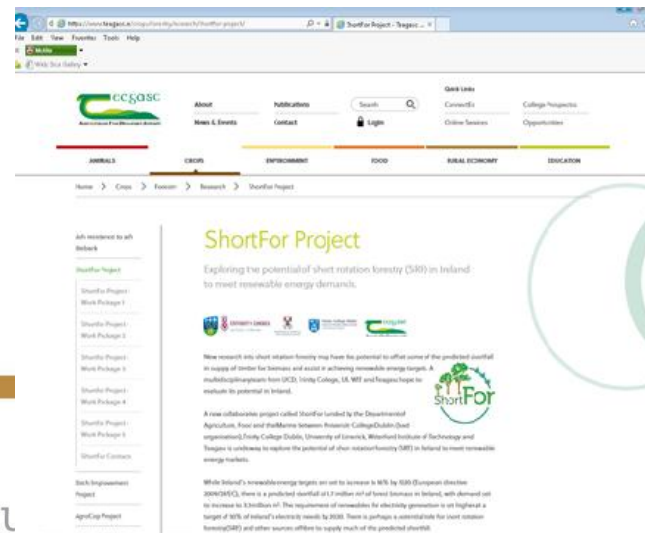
https://www.teagasc.ie/crops/forestry/research/shortfor-project/
ShortFor Project - Teagasc ... ×

File Edit View Favorites Tools Help

McAfee

Web Slice Gallery ▾

Teagasc
Agriculture and Food Development Authority

About
News & Events

Publications
Contact

Search
Login

Quick Links
ConnectEd
Online Services

College Prospectus
Opportunities

ANIMALS
CROPS
ENVIRONMENT
FOOD
RURAL ECONOMY
EDUCATION

Home > Crops > Forestry > Research > ShortFor Project

Ash resistance to ash dieback

ShortFor Project

ShortFor Project - Work Package 1

ShortFor Project - Work Package 2

ShortFor Project - Work Package 3

ShortFor Project - Work Package 4

ShortFor Project - Work Package 5

ShortFor Contacts

Birch Improvement Project

AgroCop Project

ShortFor Project

Exploring the potential of short rotation forestry (SRF) in Ireland to meet renewable energy demands.

New research into short rotation forestry may have the potential to offset some of the predicted shortfall in supply of timber for biomass and assist in achieving renewable energy targets. A multidisciplinary team from UCD, Trinity College, UL WIT and Teagasc hope to evaluate its potential in Ireland.

ShortFor

A new collaborative project called ShortFor funded by the Department of Agriculture, Food and the Marine between University College Dublin (lead organisation), Trinity College Dublin, University of Limerick, Waterford Institute of Technology and Teagasc is underway to explore the potential of short rotation forestry (SRF) in Ireland to meet renewable energy markets.

While Ireland's renewable energy targets are set to increase to 16% by 2020 (European directive 2009/28/EC), there is a predicted shortfall of 1.7 million m³ of forest biomass in Ireland, with demand set to increase to 3.3 million m³. The requirement of renewables for electricity generation is set highest at a target of 40% of Ireland's electricity needs by 2020. There is perhaps a potential role for short rotation forestry (SRF) and other sources of fibre to supply much of the predicted shortfall.